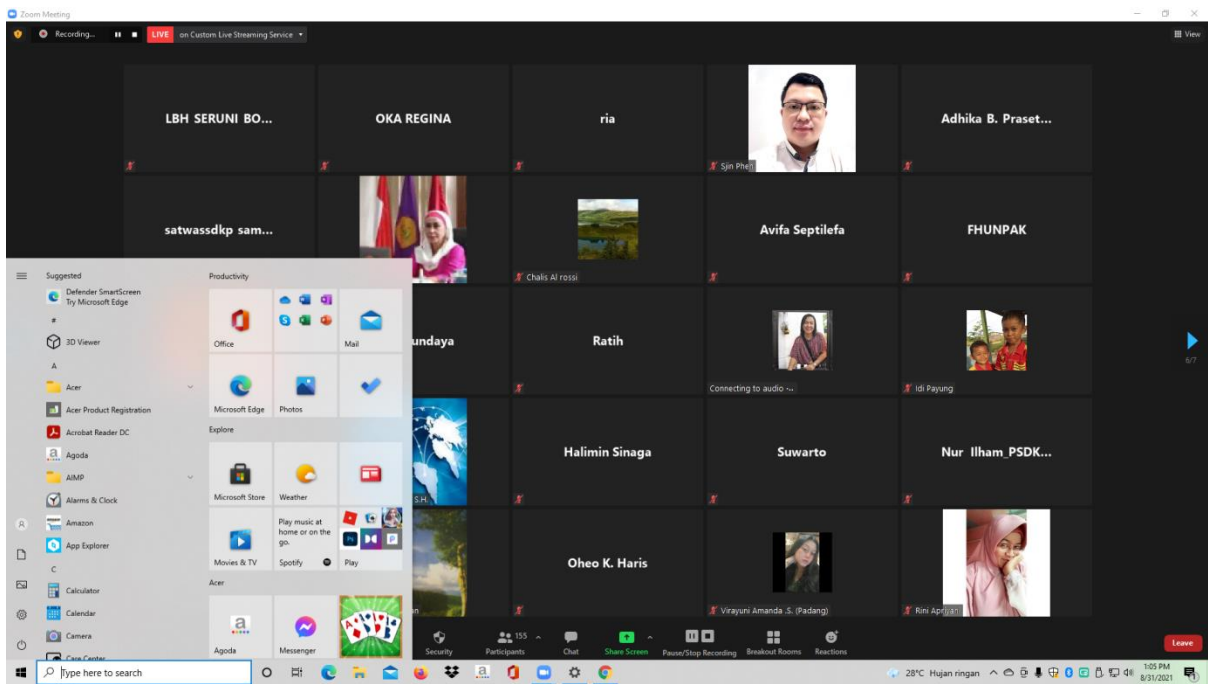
Zoom Meeting

Recording... LIVE on Custom Live Streaming Service

View

LBH SERUNI BO...

OKA REGINA

ria

Sjin Phen

Adhika B. Praset...

satwassdkp sam...

Chalis Al rossi

Avifa Septilefa

FHUNPAK

undaya

Ratih

Connecting to audio ...

Idi Payung

6/7

S.H.

Halimin Sinaga

Suwarto

Nur Ilham_PSDK...

an

Oheo K. Haris

Virayuni Amanda .S. (Padang)

Rini Aprijan

Suggested

Defender SmartScreen
Try Microsoft Edge

#

3D Viewer

A

Acer

Acer Product Registration

Acrobat Reader DC

Agoda

AIMP

Alarms & Clock

Amazon

App Explorer

C

Calculator

Calendar

Camera

Care Center

Productivity

Office

Mail

Microsoft Edge

Photos

Explore

Microsoft Store

Weather

Movies & TV

Play music at home or on the go.

Spotify

Play

Acer

Agoda

Messenger

Security

155

Participants

Chat

Share Screen

Pause/Stop Recording

Breakout Rooms

Reactions

Leave

Type here to search

28°C Hujan ringan

1:05 PM
8/31/2021